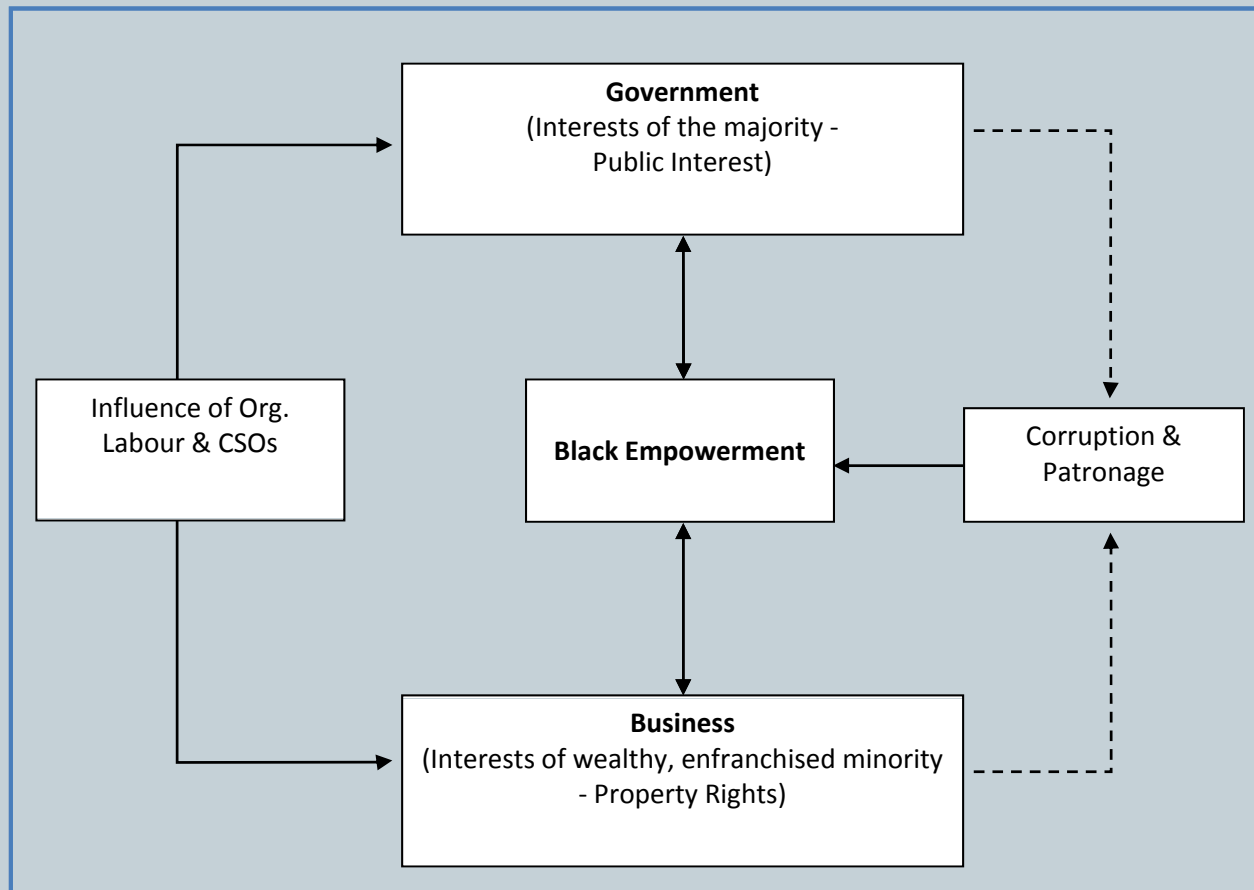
**Government**
(Interests of the majority - Public Interest)

Influence of Org. Labour & CSOs

**Black Empowerment**

Corruption & Patronage

**Business**
(Interests of wealthy, enfranchised minority - Property Rights)